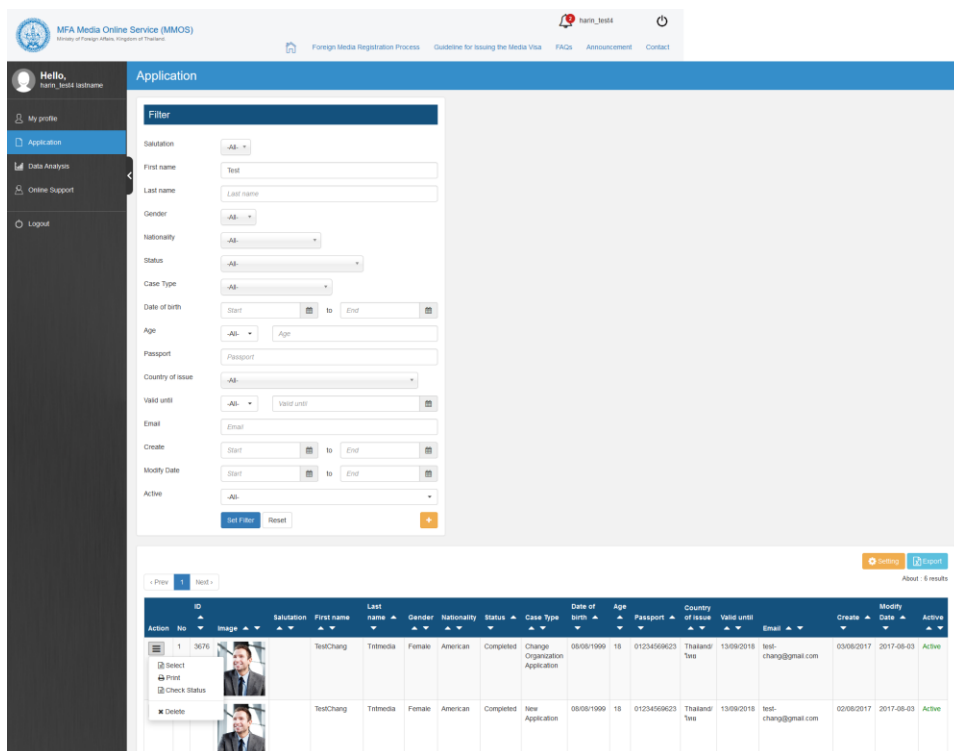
MFA Media Online Service (MMOS)
Ministry of Foreign Affairs, Kingdom of Thailand

2 harin_test4

Foreign Media Registration Process   Guideline for Issuing the Media Visa   FAQs   Announcement   Contact

Hello,
harin_test4 lastname

My profile
Application
Data Analysis
Online Support
Logout

Application

Filter

Salutation -All-
First name Test
Last name Last name
Gender -All-
Nationality -All-
Status -All-
Case Type -All-
Date of birth Start to End
Age -All- Age
Passport Passport
Country of issue -All-
Valid until -All- Valid until
Email Email
Create Start to End
Modify Date Start to End
Active -All-

Set Filter Reset +

Setting Export

‹ Prev 1 Next ›

About : 6 results

| Action | No | ID | Image | Salutation | First name | Last name | Gender | Nationality | Status | Case Type | Date of birth | Age | Passport | Country of issue | Valid until | Email | Create | Modify Date | Active |
|---|---|---|---|---|---|---|---|---|---|---|---|---|---|---|---|---|---|---|---|
| | 1 | 3676 | | | TestChang | Tntmedia | Female | American | Completed | Change Organization Application | 06/08/1999 | 18 | 01234569623 | Thailand/ ไทย | 13/09/2018 | test-chang@gmail.com | 03/08/2017 | 2017-08-03 | Active |
| | | | | | TestChang | Tntmedia | Female | American | Completed | New Application | 06/08/1999 | 18 | 01234569623 | Thailand/ ไทย | 13/09/2018 | test-chang@gmail.com | 02/08/2017 | 2017-08-03 | Active |

Select
Print
Check Status
Delete